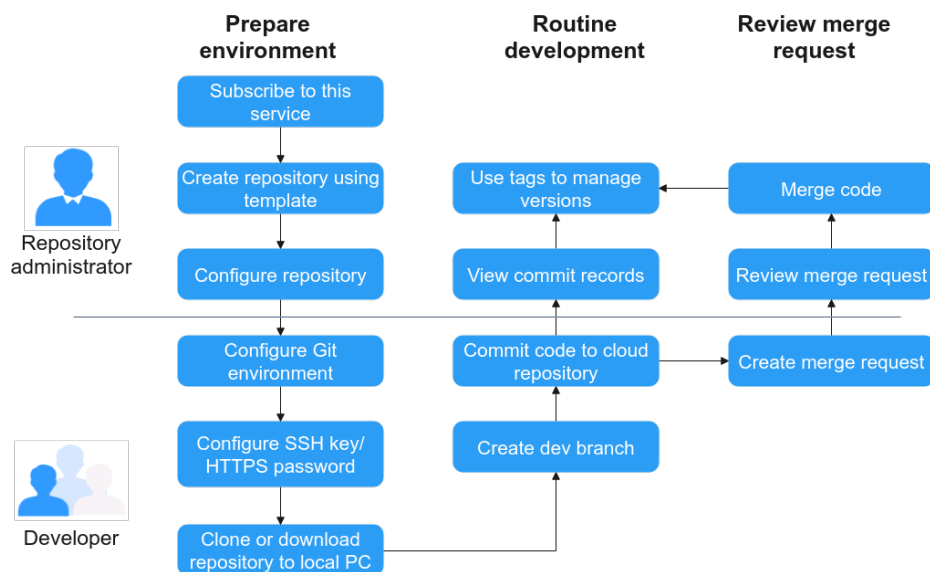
Prepare environment

Routine development

Review merge request

Subscribe to this service

Create repository using template

Configure repository

Use tags to manage versions

View commit records

Merge code

Review merge request

Repository administrator

Configure Git environment

Configure SSH key/ HTTPS password

Clone or download repository to local PC

Commit code to cloud repository

Create dev branch

Create merge request

Developer